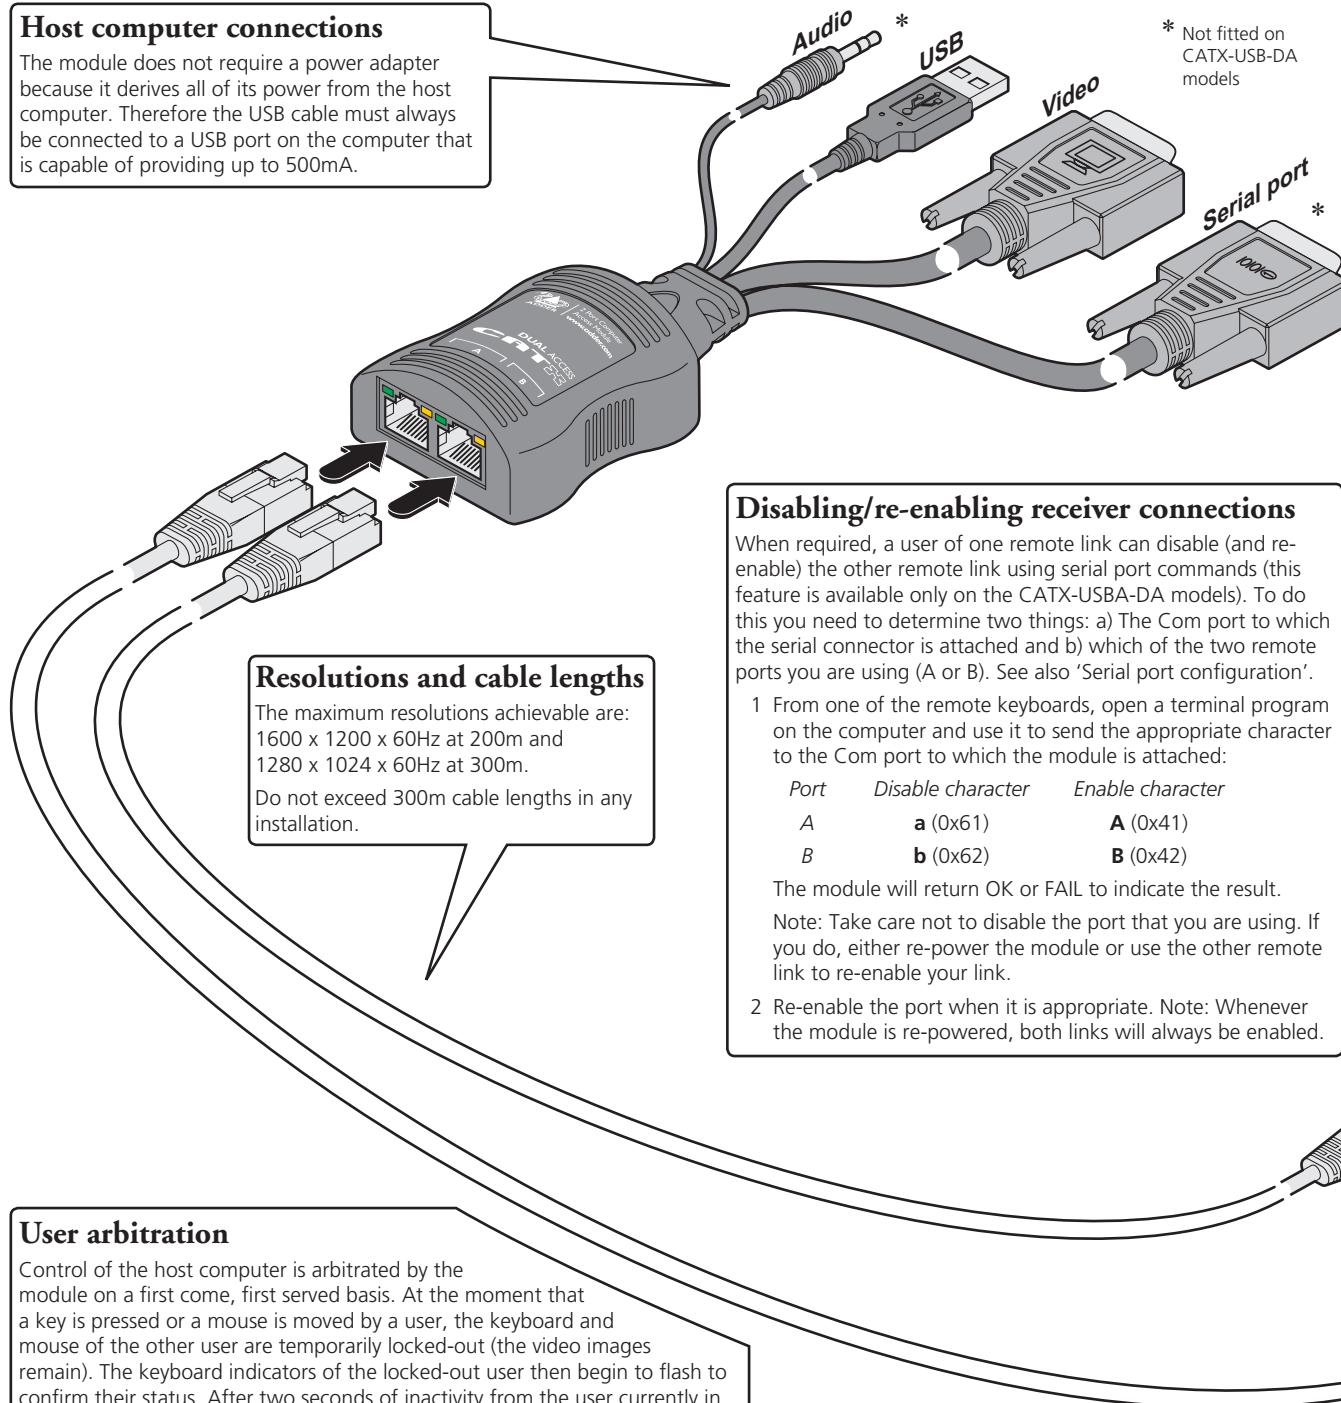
**Host computer connections**

The module does not require a power adapter because it derives all of its power from the host computer. Therefore the USB cable must always be connected to a USB port on the computer that is capable of providing up to 500mA.

Audio *

USB

Video

Serial port *

* Not fitted on CATX-USB-DA models

DUAL ACCESS CATx

A B

**Disabling/re-enabling receiver connections**

When required, a user of one remote link can disable (and re-enable) the other remote link using serial port commands (this feature is available only on the CATX-USBA-DA models). To do this you need to determine two things: a) The Com port to which the serial connector is attached and b) which of the two remote ports you are using (A or B). See also 'Serial port configuration'.

1 From one of the remote keyboards, open a terminal program on the computer and use it to send the appropriate character to the Com port to which the module is attached:

| Port | Disable character | Enable character |
|---|---|---|
| A | **a** (0x61) | **A** (0x41) |
| B | **b** (0x62) | **B** (0x42) |

The module will return OK or FAIL to indicate the result.

Note: Take care not to disable the port that you are using. If you do, either re-power the module or use the other remote link to re-enable your link.

2 Re-enable the port when it is appropriate. Note: Whenever the module is re-powered, both links will always be enabled.

**Resolutions and cable lengths**

The maximum resolutions achievable are: 1600 x 1200 x 60Hz at 200m and 1280 x 1024 x 60Hz at 300m.

Do not exceed 300m cable lengths in any installation.

**User arbitration**

Control of the host computer is arbitrated by the module on a first come, first served basis. At the moment that a key is pressed or a mouse is moved by a user, the keyboard and mouse of the other user are temporarily locked-out (the video images remain). The keyboard indicators of the locked-out user then begin to flash to confirm their status. After two seconds of inactivity from the user currently in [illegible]